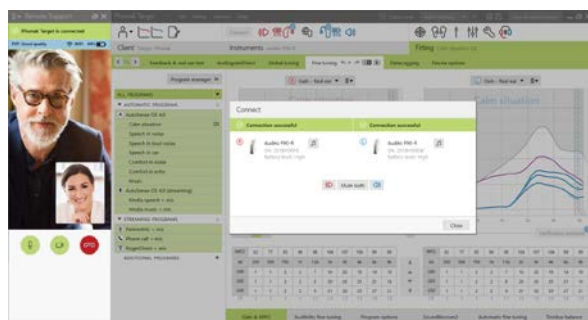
Remote Support

Client

Instruments

Fitting

Program manager

ALL PROGRAMS

AUTOMATIC PROGRAM

AutoSense OS 4.0

Calm situation

Speech in noise

Speech in loud noise

Speech in car

Comfort in noise

Comfort in echo

Music

AutoSense OS 4.0 (streaming)

STREAMING PROGRAMS

ADDITIONAL PROGRAMS

Calm situation

Connect

Connection successful

Connection successful

Audéo P90-R

Audéo P90-R

Mute both

Close

Gain & MPO